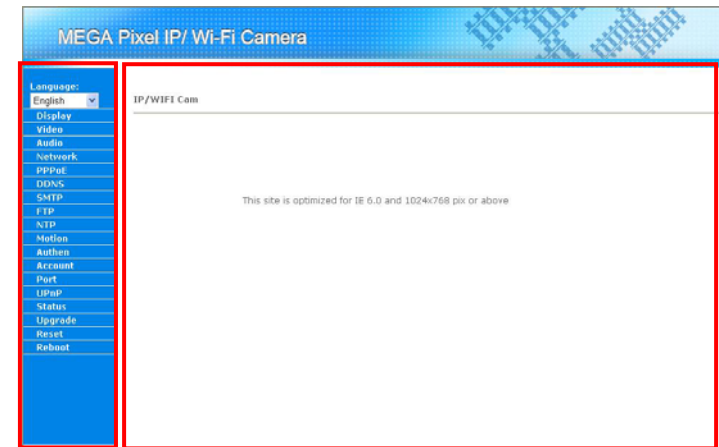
MEGA Pixel IP/ Wi-Fi Camera

Language:
English
Display
Video
Audio
Network
PPPoE
DDNS
SMTP
FTP
NTP
Motion
Authen
Account
Port
UPnP
Status
Upgrade
Reset
Reboot

IP/WIFI Cam

This site is optimized for IE 6.0 and 1024x768 pix or above